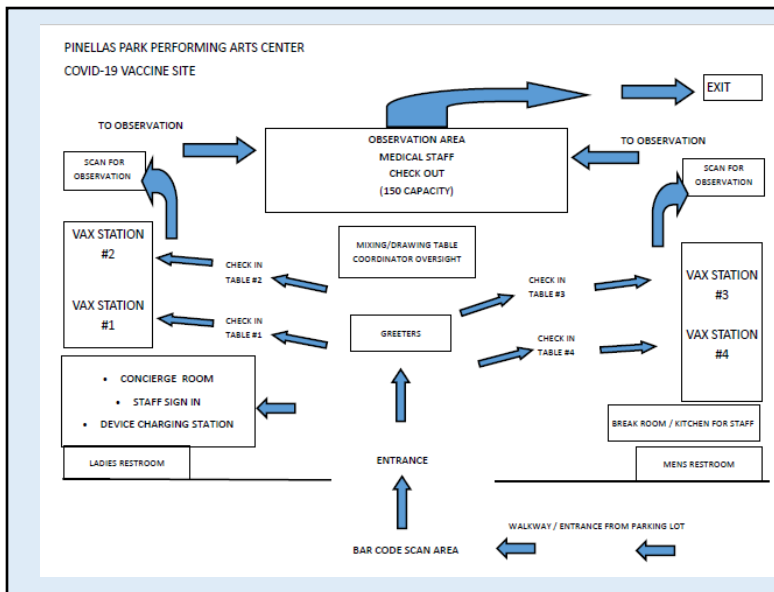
PINELLAS PARK PERFORMING ARTS CENTER
COVID-19 VACCINE SITE

EXIT

TO OBSERVATION

OBSERVATION AREA
MEDICAL STAFF
CHECK OUT
(150 CAPACITY)

TO OBSERVATION

SCAN FOR OBSERVATION

SCAN FOR OBSERVATION

VAX STATION #2

VAX STATION #1

MIXING/DRAWING TABLE
COORDINATOR OVERSIGHT

CHECK IN TABLE #2

CHECK IN TABLE #1

CHECK IN TABLE #3

CHECK IN TABLE #4

GREETERS

VAX STATION #3

VAX STATION #4

• CONCIERGE ROOM
• STAFF SIGN IN
• DEVICE CHARGING STATION

BREAK ROOM / KITCHEN FOR STAFF

LADIES RESTROOM

ENTRANCE

MENS RESTROOM

WALKWAY / ENTRANCE FROM PARKING LOT

BAR CODE SCAN AREA